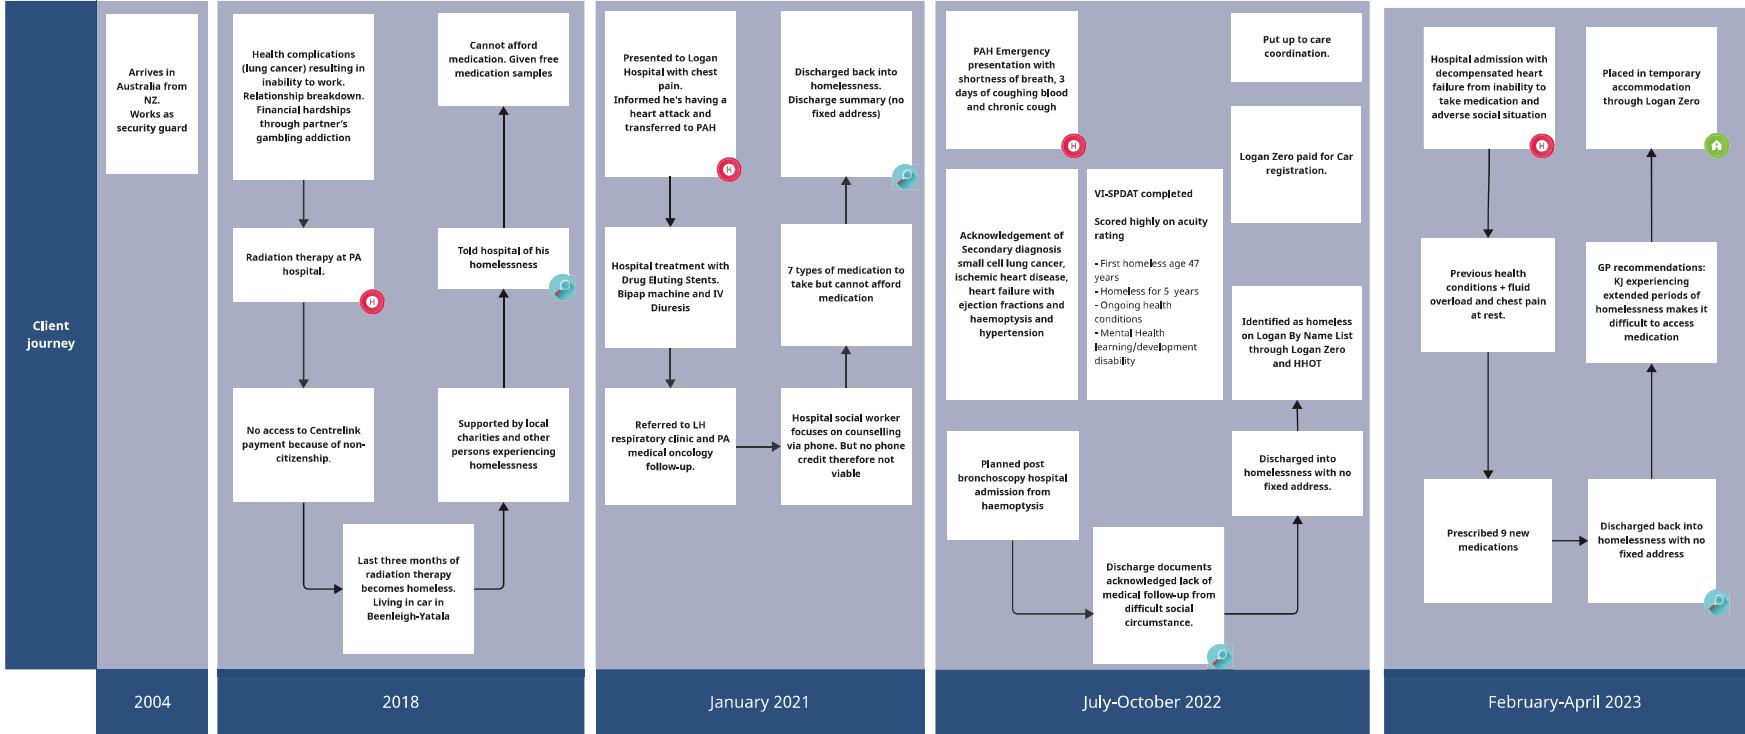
Client journey

Arrives in Australia from NZ. Works as security guard

2004

Health complications (lung cancer) resulting in inability to work. Relationship breakdown. Financial hardships through partner's gambling addiction

Radiation therapy at PA hospital.

No access to Centrelink payment because of non-citizenship.

Last three months of radiation therapy becomes homeless. Living in car in Beenleigh-Yatala

Supported by local charities and other persons experiencing homelessness

Told hospital of his homelessness

Cannot afford medication. Given free medication samples

2018

Presented to Logan Hospital with chest pain. Informed he's having a heart attack and transferred to PAH

Hospital treatment with Drug Eluting Stents. Bipap machine and IV Diuresis

Referred to LH respiratory clinic and PA medical oncology follow-up.

Hospital social worker focuses on counselling via phone. But no phone credit therefore not viable

7 types of medication to take but cannot afford medication

Discharged back into homelessness. Discharge summary (no fixed address)

January 2021

PAH Emergency presentation with shortness of breath, 3 days of coughing blood and chronic cough

Acknowledgement of Secondary diagnosis small cell lung cancer, ischemic heart disease, heart failure with ejection fractions and haemoptysis and hypertension

VI-SPDAT completed

Scored highly on acuity rating

- First homeless age 47 years
- Homeless for 5 years
- Ongoing health conditions
- Mental Health learning/development disability

Planned post bronchoscopy hospital admission from haemoptysis

Discharge documents acknowledged lack of medical follow-up from difficult social circumstance.

Discharged into homelessness with no fixed address.

Identified as homeless on Logan By Name List through Logan Zero and HHOT

Logan Zero paid for Car registration.

Put up to care coordination.

July-October 2022

Hospital admission with decompensated heart failure from inability to take medication and adverse social situation

Previous health conditions + fluid overload and chest pain at rest.

Prescribed 9 new medications

Discharged back into homelessness with no fixed address

GP recommendations: KJ experiencing extended periods of homelessness makes it difficult to access medication

Placed in temporary accommodation through Logan Zero

February-April 2023